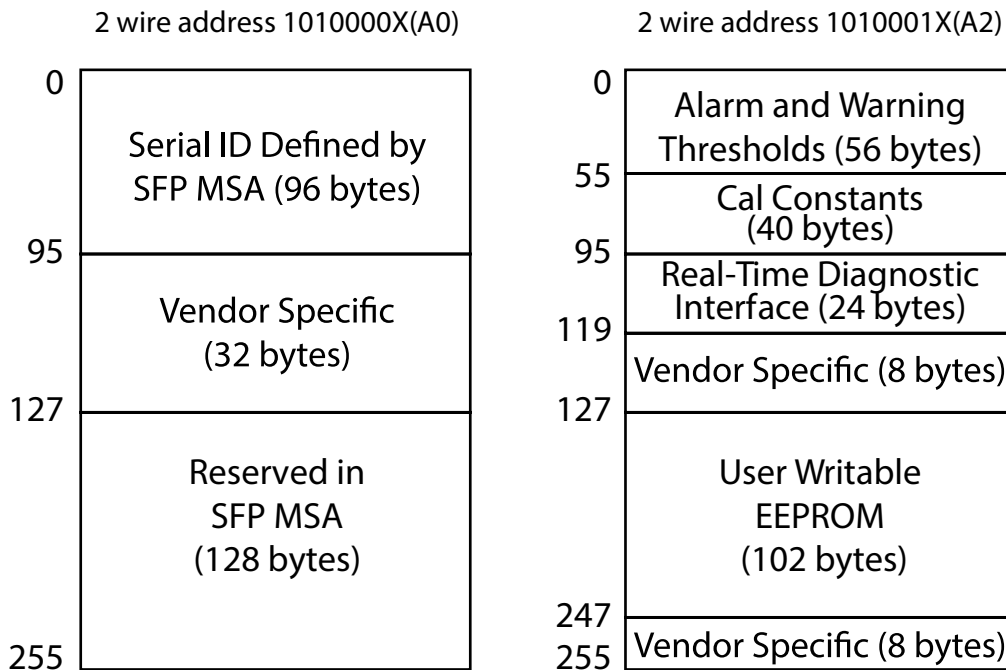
2 wire address 1010000X(A0)

0

Serial ID Defined by SFP MSA (96 bytes)

95

Vendor Specific (32 bytes)

127

Reserved in SFP MSA (128 bytes)

255

2 wire address 1010001X(A2)

0

Alarm and Warning Thresholds (56 bytes)

55

Cal Constants (40 bytes)

95

Real-Time Diagnostic Interface (24 bytes)

119

Vendor Specific (8 bytes)

127

User Writable EEPROM (102 bytes)

247

Vendor Specific (8 bytes)

255